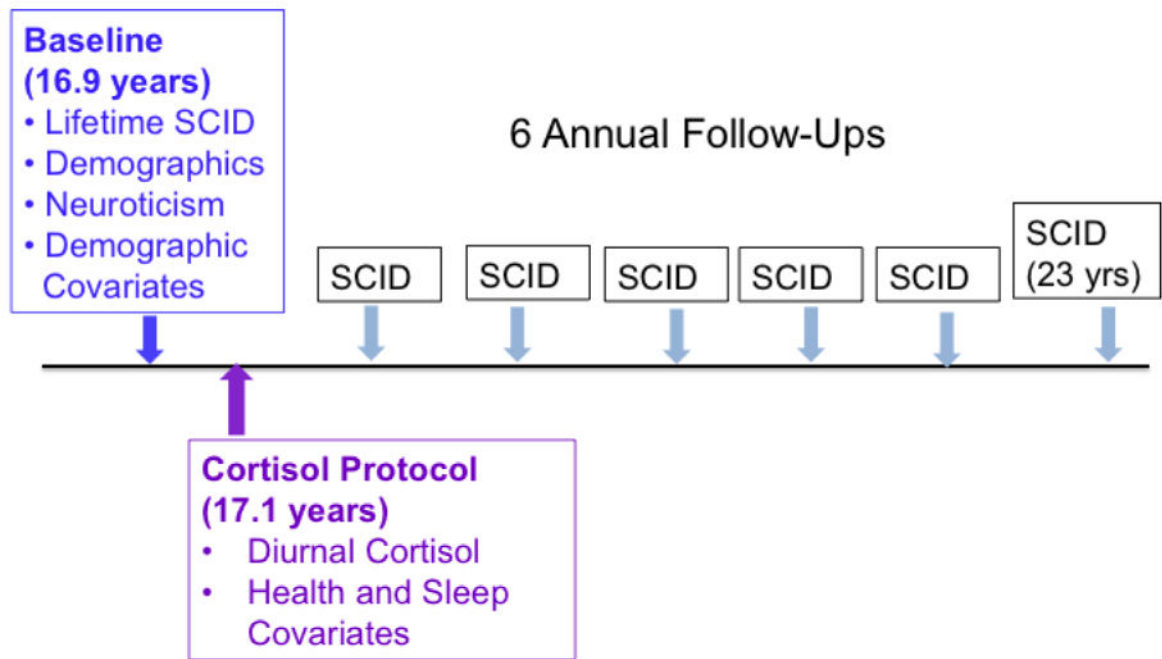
Baseline (16.9 years)
• Lifetime SCID
• Demographics
• Neuroticism
• Demographic Covariates

6 Annual Follow-Ups

SCID

SCID

SCID

SCID

SCID

SCID (23 yrs)

Cortisol Protocol (17.1 years)
• Diurnal Cortisol
• Health and Sleep Covariates